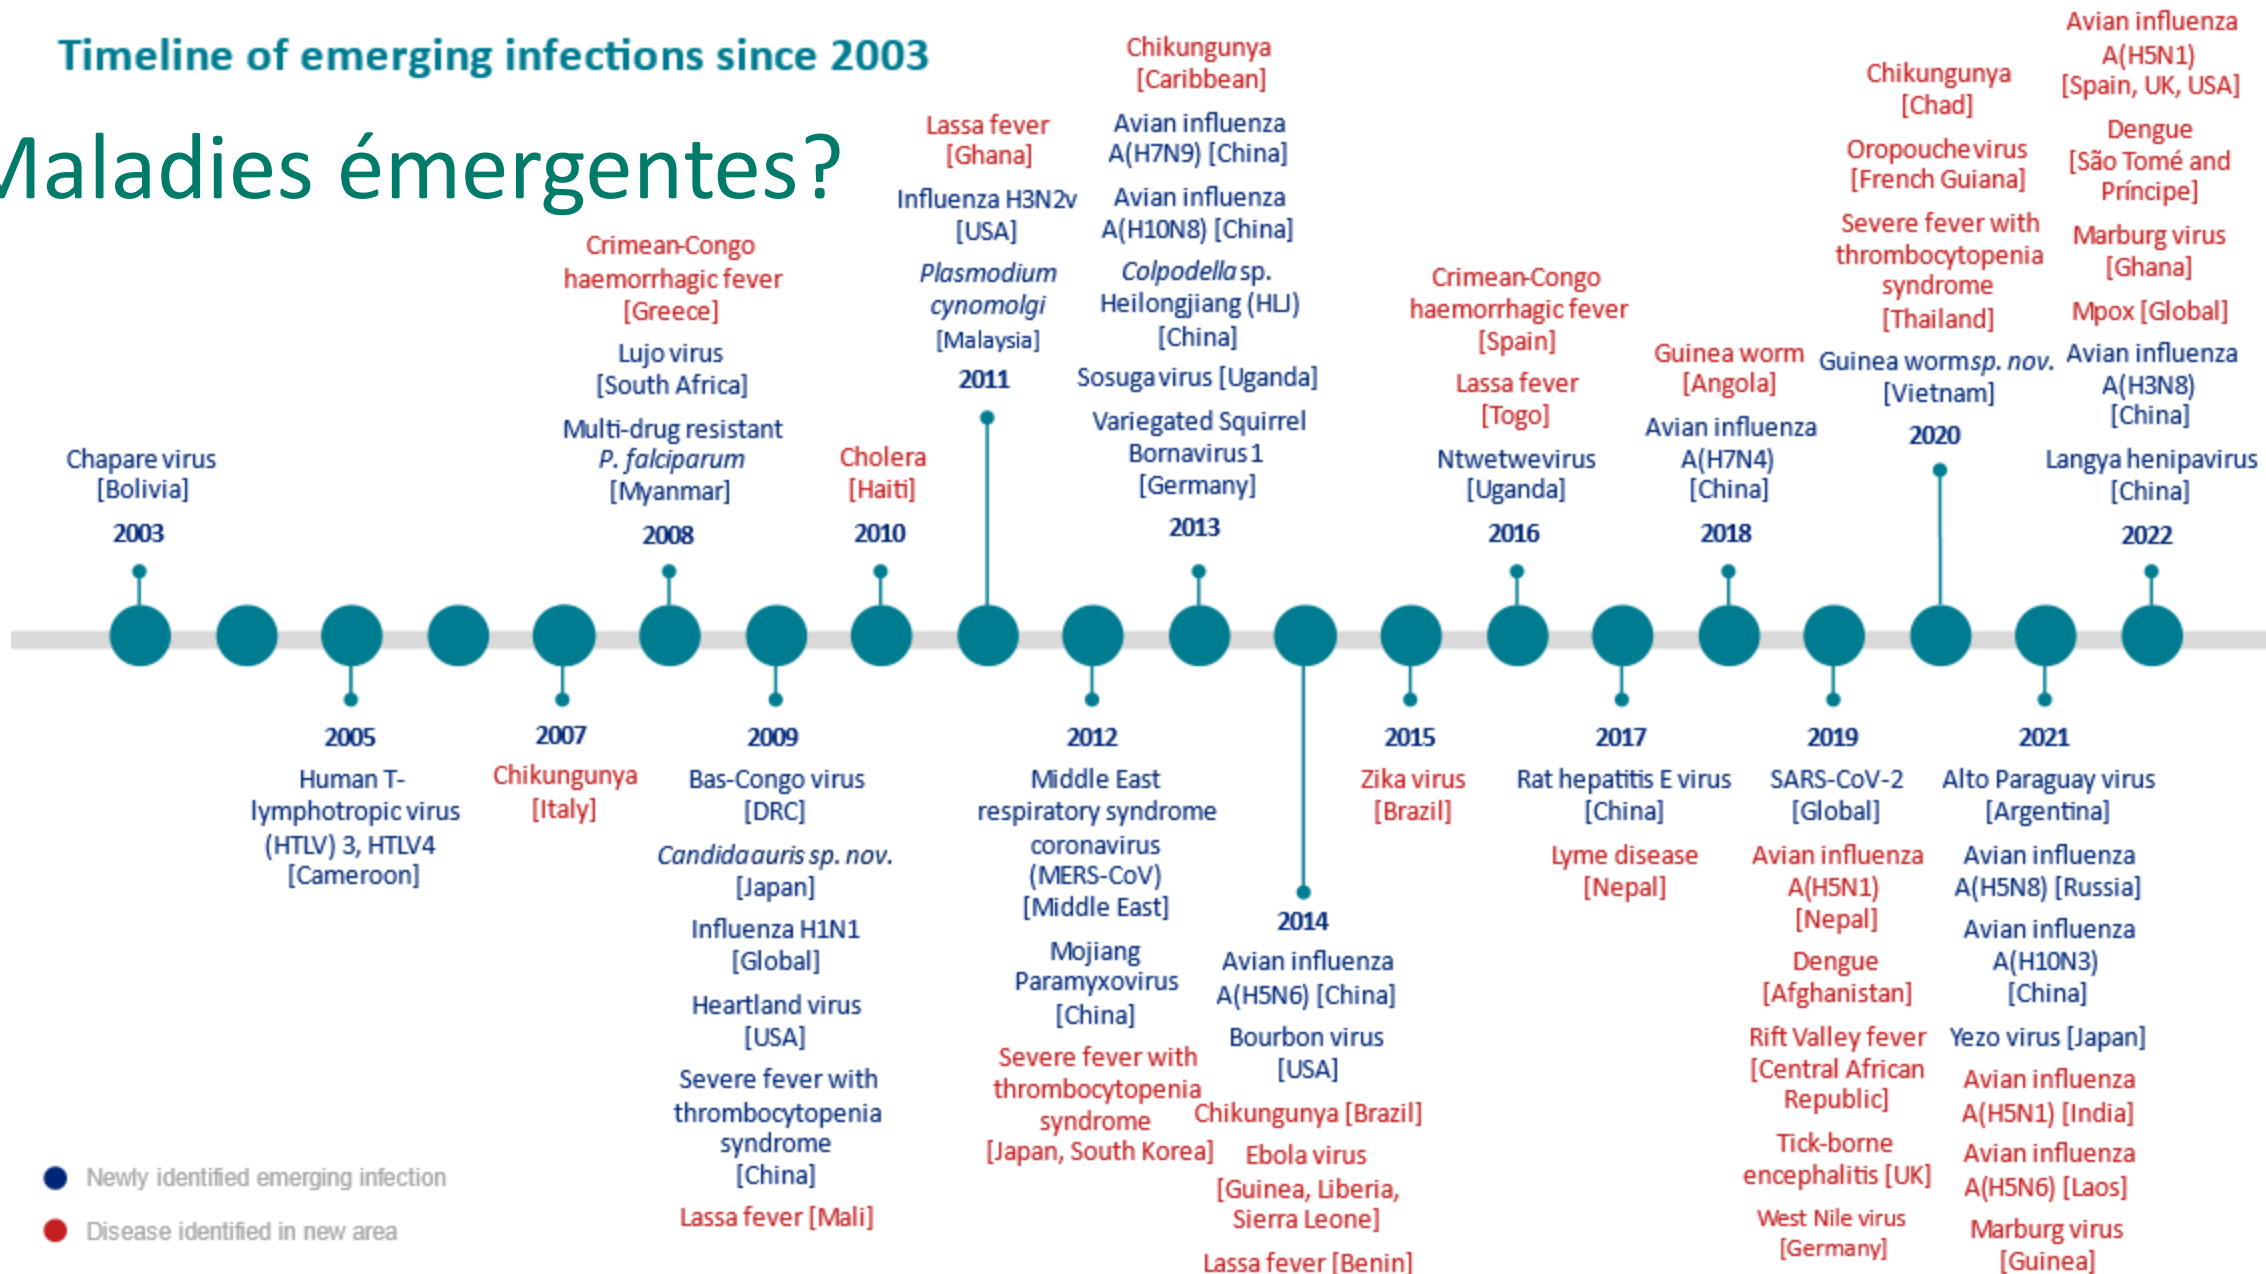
Timeline of emerging infections since 2003

Maladies émergentes?

Chapare virus [Bolivia]
2003

2005
Human T-lymphotropic virus (HTLV) 3, HTLV4 [Cameroon]

2007
Chikungunya [Italy]

Crimean-Congo haemorrhagic fever [Greece]
Lujo virus [South Africa]
Multi-drug resistant *P. falciparum* [Myanmar]
2008

2009
Bas-Congo virus [DRC]
*Candida auris sp. nov.* [Japan]
Influenza H1N1 [Global]
Heartland virus [USA]
Severe fever with thrombocytopenia syndrome [China]
Lassa fever [Mali]

Cholera [Haiti]
2010

Lassa fever [Ghana]
Influenza H3N2v [USA]
*Plasmodium cynomolgi* [Malaysia]
2011

2012
Middle East respiratory syndrome coronavirus (MERS-CoV) [Middle East]
Mojiang Paramyxovirus [China]
Severe fever with thrombocytopenia syndrome [Japan, South Korea]

Chikungunya [Caribbean]
Avian influenza A(H7N9) [China]
Avian influenza A(H10N8) [China]
*Colpodella* sp. Heilongjiang (HLJ) [China]
Sosuga virus [Uganda]
Variegated Squirrel Bornavirus 1 [Germany]
2013

2014
Avian influenza A(H5N6) [China]
Bourbon virus [USA]
Chikungunya [Brazil]
Ebola virus [Guinea, Liberia, Sierra Leone]
Lassa fever [Benin]

2015
Zika virus [Brazil]

Crimean-Congo haemorrhagic fever [Spain]
Lassa fever [Togo]
Ntwetwevirus [Uganda]
2016

2017
Rat hepatitis E virus [China]
Lyme disease [Nepal]

Guinea worm [Angola]
Avian influenza A(H7N4) [China]
2018

2019
SARS-CoV-2 [Global]
Avian influenza A(H5N1) [Nepal]
Dengue [Afghanistan]
Rift Valley fever [Central African Republic]
Tick-borne encephalitis [UK]
West Nile virus [Germany]

Chikungunya [Chad]
Oropouche virus [French Guiana]
Severe fever with thrombocytopenia syndrome [Thailand]
Guinea worm *sp. nov.* [Vietnam]
2020

2021
Alto Paraguay virus [Argentina]
Avian influenza A(H5N8) [Russia]
Avian influenza A(H10N3) [China]
Yezo virus [Japan]
Avian influenza A(H5N1) [India]
Avian influenza A(H5N6) [Laos]
Marburg virus [Guinea]

Avian influenza A(H5N1) [Spain, UK, USA]
Dengue [São Tomé and Príncipe]
Marburg virus [Ghana]
Mpox [Global]
Avian influenza A(H3N8) [China]
Langya henipavirus [China]
2022

Newly identified emerging infection
Disease identified in new area